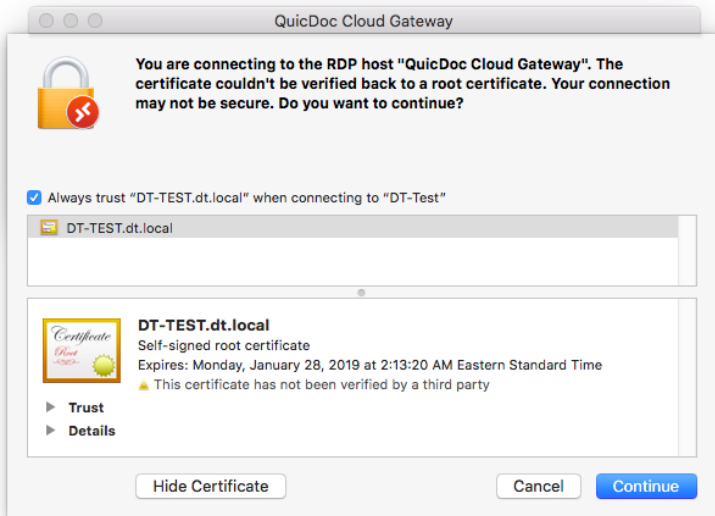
QuicDoc Cloud Gateway

You are connecting to the RDP host "QuicDoc Cloud Gateway". The certificate couldn't be verified back to a root certificate. Your connection may not be secure. Do you want to continue?

Always trust "DT-TEST.dt.local" when connecting to "DT-Test"

DT-TEST.dt.local

Certificate
Root

DT-TEST.dt.local
Self-signed root certificate
Expires: Monday, January 28, 2019 at 2:13:20 AM Eastern Standard Time
This certificate has not been verified by a third party

Trust
Details

Hide Certificate
Cancel
Continue